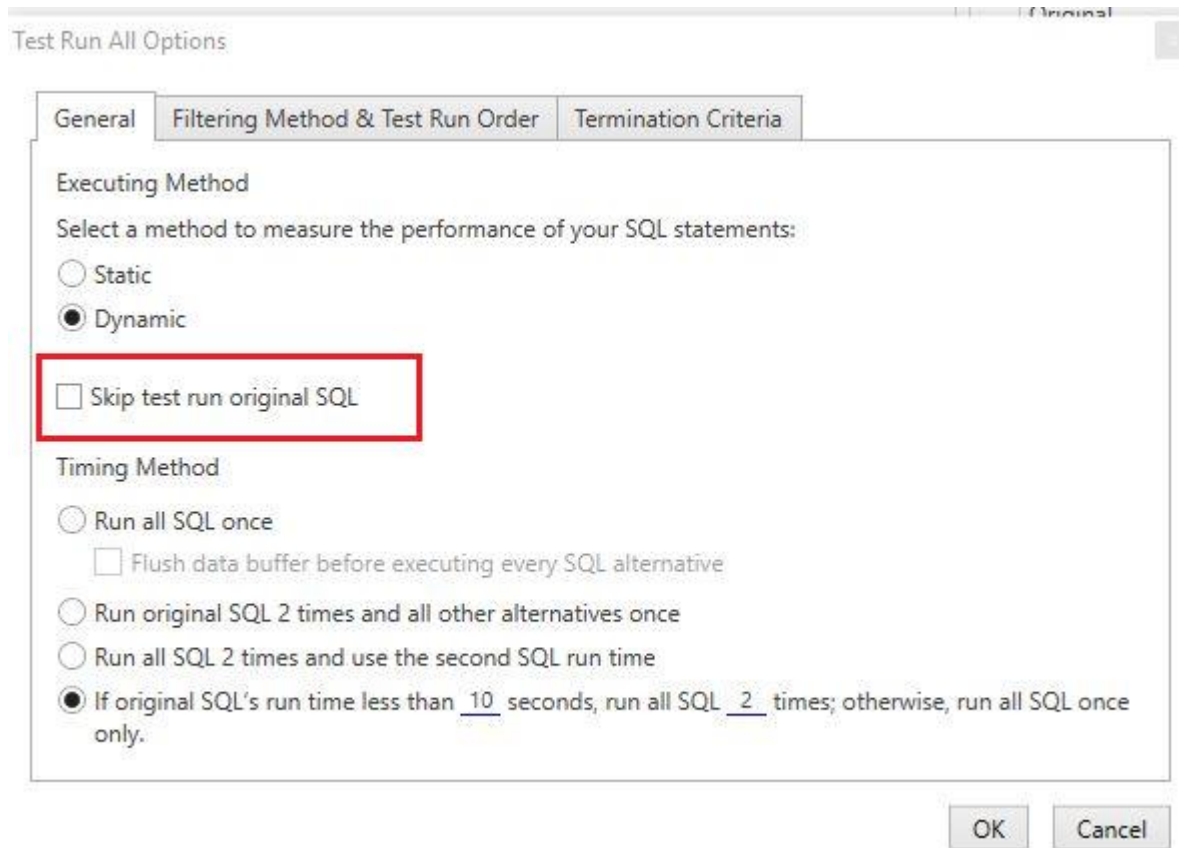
Original

Test Run All Options

General | Filtering Method & Test Run Order | Termination Criteria

Executing Method

Select a method to measure the performance of your SQL statements:

Static

Dynamic

Skip test run original SQL

Timing Method

Run all SQL once

Flush data buffer before executing every SQL alternative

Run original SQL 2 times and all other alternatives once

Run all SQL 2 times and use the second SQL run time

If original SQL's run time less than 10 seconds, run all SQL 2 times; otherwise, run all SQL once only.

OK Cancel